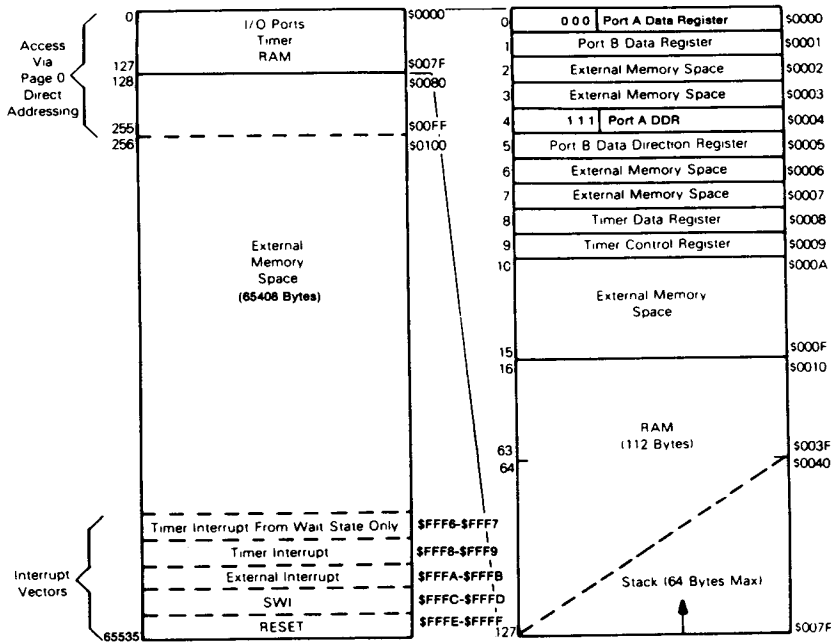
Access Via Page 0 Direct Addressing

0 I/O Ports Timer RAM $0000
127 $007F
128 $0080
255 $00FF
256 $0100

External Memory Space (65408 Bytes)

Timer Interrupt From Wait State Only $FFF6-$FFF7
Timer Interrupt $FFF8-$FFF9
External Interrupt $FFFA-$FFFB
SWI $FFFC-$FFFD
RESET $FFFE-$FFFF
65535

Interrupt Vectors

0 0 0 0 Port A Data Register $0000
1 Port B Data Register $0001
2 External Memory Space $0002
3 External Memory Space $0003
4 1 1 1 Port A DDR $0004
5 Port B Data Direction Register $0005
6 External Memory Space $0006
7 External Memory Space $0007
8 Timer Data Register $0008
9 Timer Control Register $0009
10 External Memory Space $000A
15 $000F
16 $0010
RAM (112 Bytes)
63 $003F
64 $0040
Stack (64 Bytes Max)
127 $007F